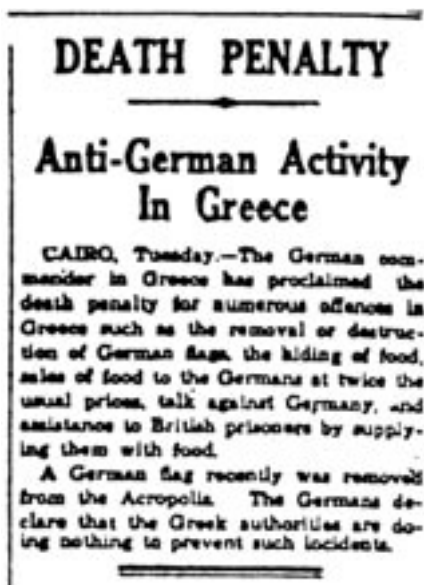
DEATH PENALTY

Anti-German Activity In Greece

CAIRO, Tuesday.—The German commander in Greece has proclaimed the death penalty for numerous offences in Greece such as the removal or destruction of German flags, the hiding of food, sales of food to the Germans at twice the usual prices, talk against Germany, and assistance to British prisoners by supplying them with food.

A German flag recently was removed from the Acropolis. The Germans declare that the Greek authorities are doing nothing to prevent such incidents.